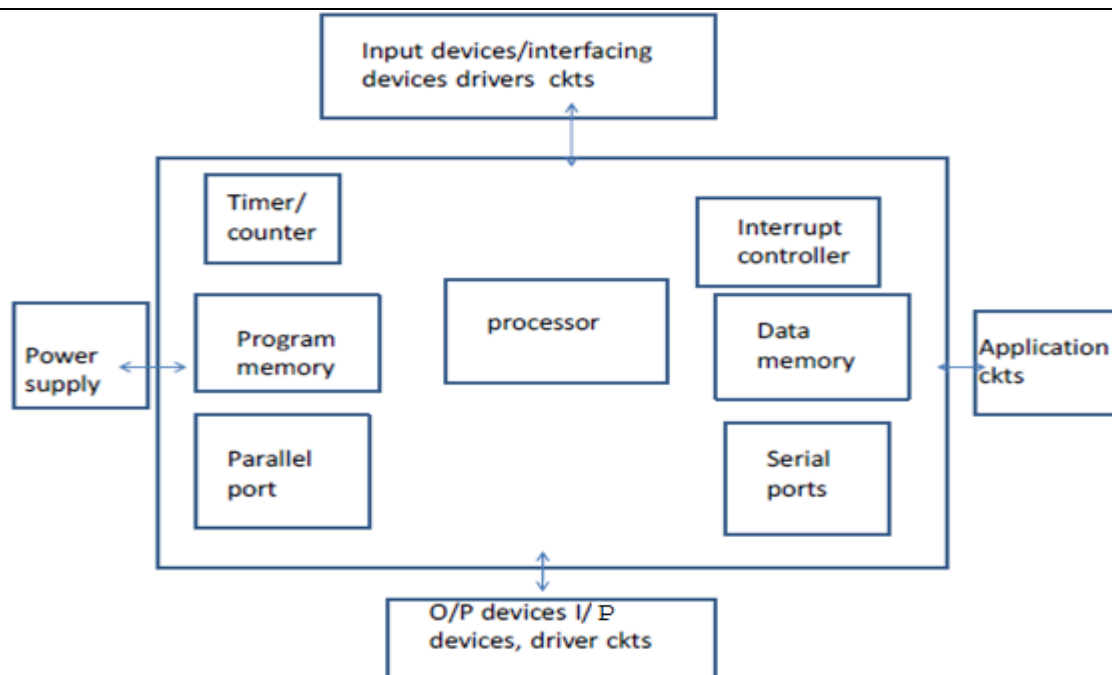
Input devices/interfacing devices drivers ckts

Timer/ counter

Interrupt controller

Power supply

Program memory

processor

Data memory

Application ckts

Parallel port

Serial ports

O/P devices I/ P devices, driver ckts